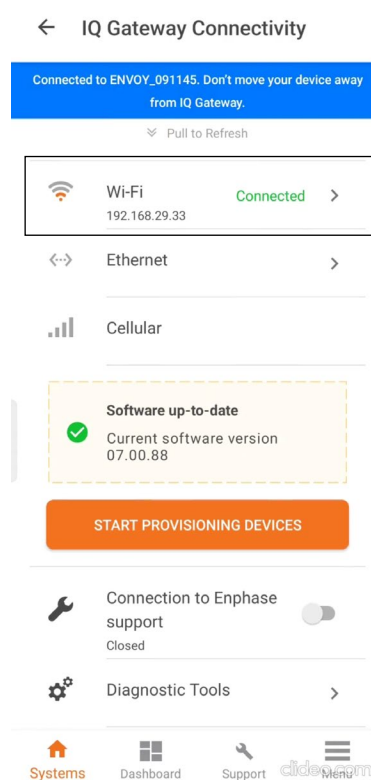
IQ Gateway Connectivity

Connected to ENVOY_091145. Don't move your device away from IQ Gateway.

Pull to Refresh

Wi-Fi
192.168.29.33
Connected

Ethernet

Cellular

Software up-to-date
Current software version
07.00.88

START PROVISIONING DEVICES

Connection to Enphase support
Closed

Diagnostic Tools

Systems
Dashboard
Support
Menu

clideo.com